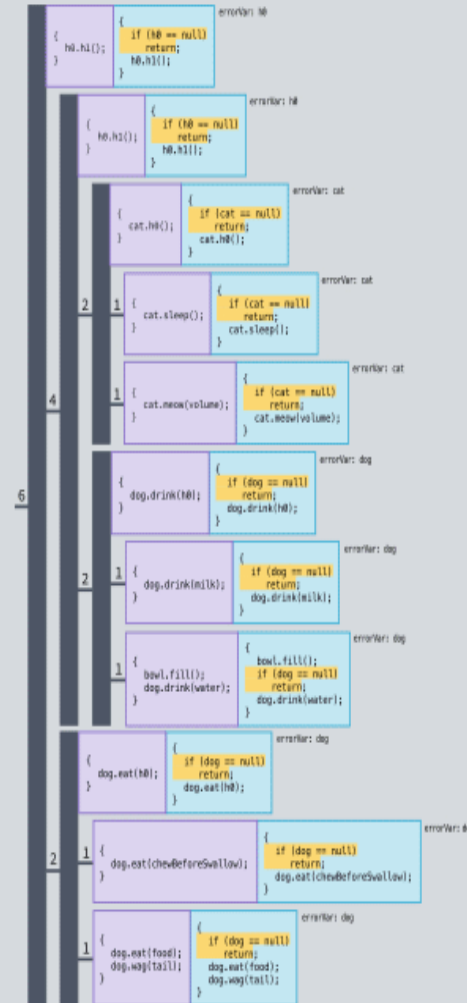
6

{
h0.h1();
}

{
if (h0 == null)
return;
h0.h1();
}

errorVar: h0

4

{
h0.h1();
}

{
if (h0 == null)
return;
h0.h1();
}

errorVar: h0

2

{
cat.h0();
}

{
if (cat == null)
return;
cat.h0();
}

errorVar: cat

1

{
cat.sleep();
}

{
if (cat == null)
return;
cat.sleep();
}

errorVar: cat

1

{
cat.meow(volume);
}

{
if (cat == null)
return;
cat.meow(volume);
}

errorVar: cat

2

{
dog.drink(h0);
}

{
if (dog == null)
return;
dog.drink(h0);
}

errorVar: dog

1

{
dog.drink(milk);
}

{
if (dog == null)
return;
dog.drink(milk);
}

errorVar: dog

1

{
bowl.fill();
dog.drink(water);
}

{
bowl.fill();
if (dog == null)
return;
dog.drink(water);
}

errorVar: dog

2

{
dog.eat(h0);
}

{
if (dog == null)
return;
dog.eat(h0);
}

errorVar: dog

1

{
dog.eat(chewBeforeSwallow);
}

{
if (dog == null)
return;
dog.eat(chewBeforeSwallow);
}

errorVar: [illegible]

1

{
dog.eat(food);
dog.wag(tail);
}

{
if (dog == null)
return;
dog.eat(food);
dog.wag(tail);
}

errorVar: dog